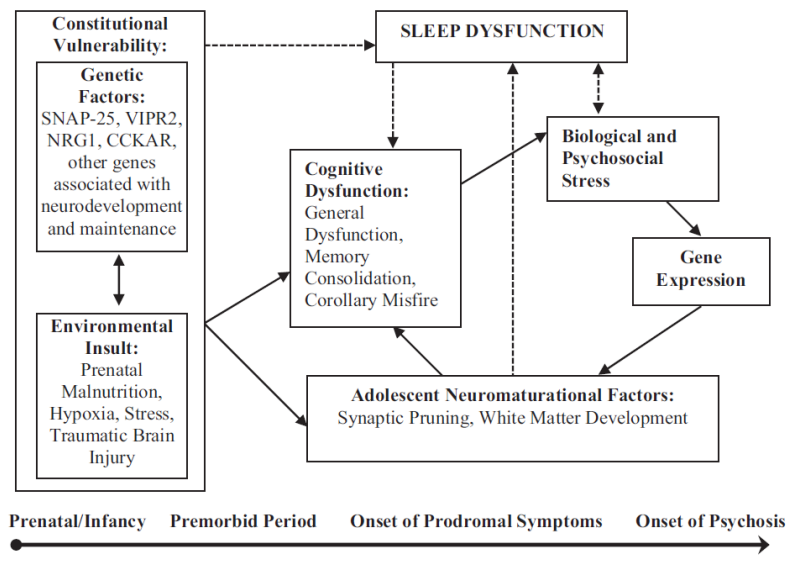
Constitutional Vulnerability:

Genetic Factors:
SNAP-25, VIPR2, NRG1, CCKAR, other genes associated with neurodevelopment and maintenance

Environmental Insult:
Prenatal Malnutrition, Hypoxia, Stress, Traumatic Brain Injury

SLEEP DYSFUNCTION

Cognitive Dysfunction:
General Dysfunction, Memory Consolidation, Corollary Misfire

Biological and Psychosocial Stress

Gene Expression

Adolescent Neuromaturational Factors:
Synaptic Pruning, White Matter Development

Prenatal/Infancy  Premorbid Period  Onset of Prodromal Symptoms  Onset of Psychosis